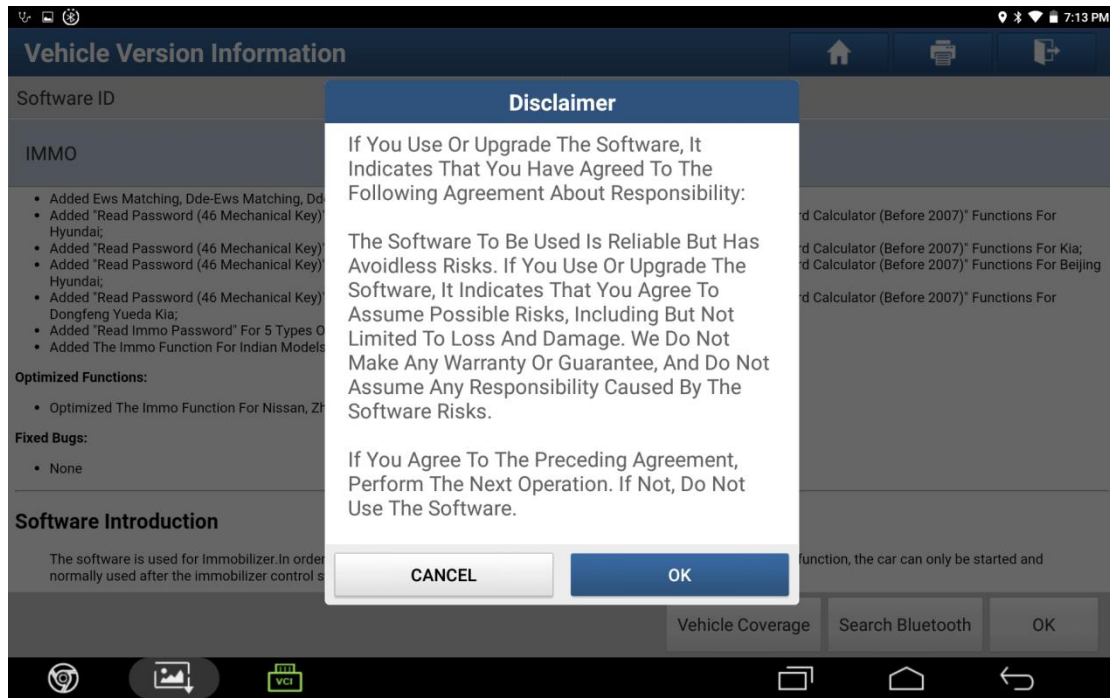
7:13 PM

Vehicle Version Information

Software ID

IMMO

• Added Ews Matching, Dde-Ews Matching, Dd
• Added "Read Password (46 Mechanical Key)" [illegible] rd Calculator (Before 2007)" Functions For Hyundai;
• Added "Read Password (46 Mechanical Key)" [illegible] rd Calculator (Before 2007)" Functions For Kia;
• Added "Read Password (46 Mechanical Key)" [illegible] rd Calculator (Before 2007)" Functions For Beijing Hyundai;
• Added "Read Password (46 Mechanical Key)" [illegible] rd Calculator (Before 2007)" Functions For Dongfeng Yueda Kia;
• Added "Read Immo Password" For 5 Types O
• Added The Immo Function For Indian Models

Optimized Functions:

• Optimized The Immo Function For Nissan, Zh

Fixed Bugs:

• None

Software Introduction

The software is used for Immobilizer.In order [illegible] function, the car can only be started and normally used after the immobilizer control s

Disclaimer

If You Use Or Upgrade The Software, It Indicates That You Have Agreed To The Following Agreement About Responsibility:

The Software To Be Used Is Reliable But Has Avoidless Risks. If You Use Or Upgrade The Software, It Indicates That You Agree To Assume Possible Risks, Including But Not Limited To Loss And Damage. We Do Not Make Any Warranty Or Guarantee, And Do Not Assume Any Responsibility Caused By The Software Risks.

If You Agree To The Preceding Agreement, Perform The Next Operation. If Not, Do Not Use The Software.

CANCEL

OK

Vehicle Coverage

Search Bluetooth

OK

VCI